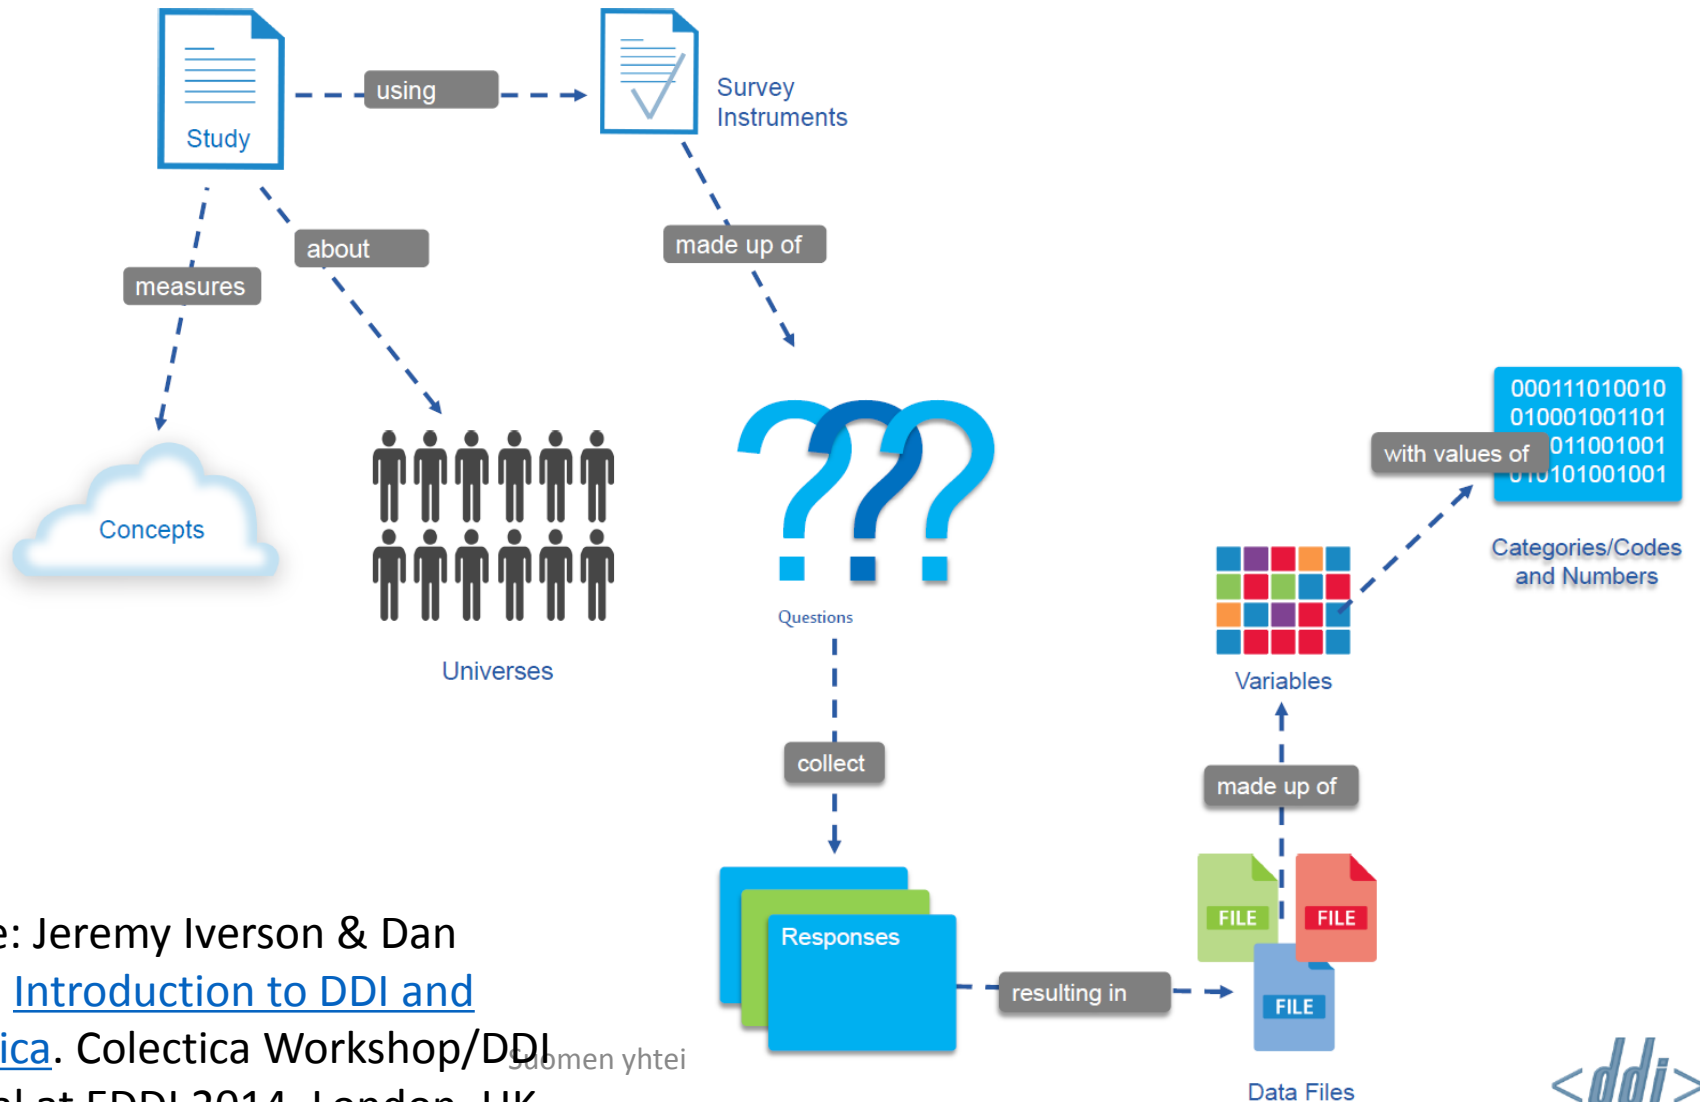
Study

using

Survey Instruments

measures

about

made up of

Concepts

Universes

Questions

000111010010
010001001101
011001001
101001001

with values of

Categories/Codes and Numbers

Variables

collect

made up of

Responses

resulting in

FILE

FILE

FILE

Data Files

e: Jeremy Iverson & Dan Introduction to DDI and ica. Colectica Workshop/DDI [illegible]

Suomen yhtei

<ddi>